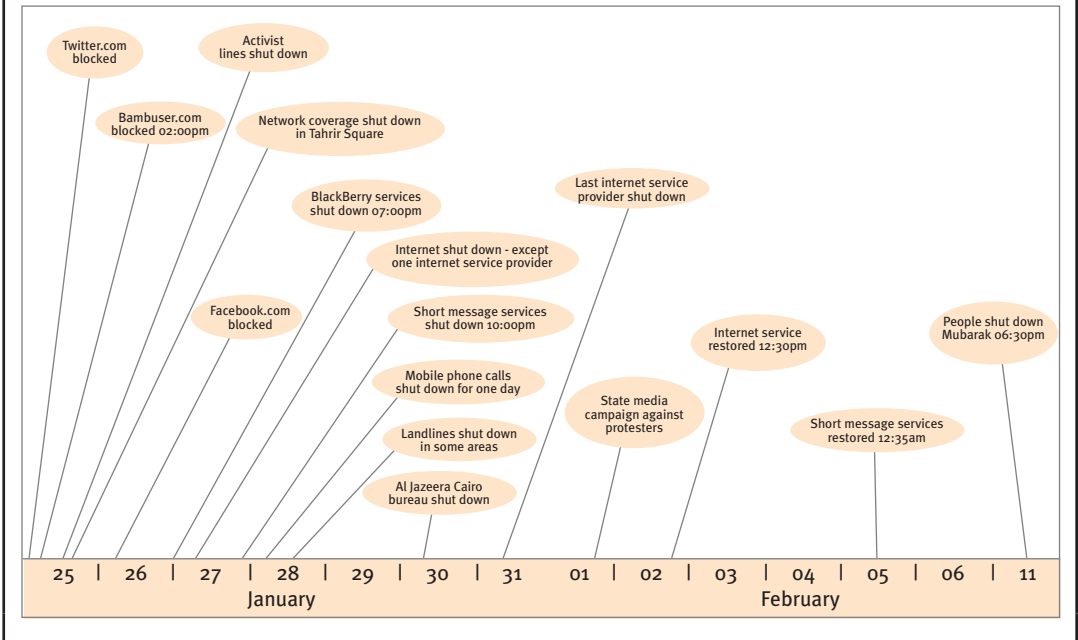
Twitter.com blocked

Activist lines shut down

Bambuser.com blocked 02:00pm

Network coverage shut down in Tahrir Square

BlackBerry services shut down 07:00pm

Last internet service provider shut down

Internet shut down - except one internet service provider

Facebook.com blocked

Short message services shut down 10:00pm

Internet service restored 12:30pm

People shut down Mubarak 06:30pm

Mobile phone calls shut down for one day

State media campaign against protesters

Landlines shut down in some areas

Short message services restored 12:35am

Al Jazeera Cairo bureau shut down

25 | 26 | 27 | 28 | 29 | 30 | 31 | 01 | 02 | 03 | 04 | 05 | 06 | 11

January

February